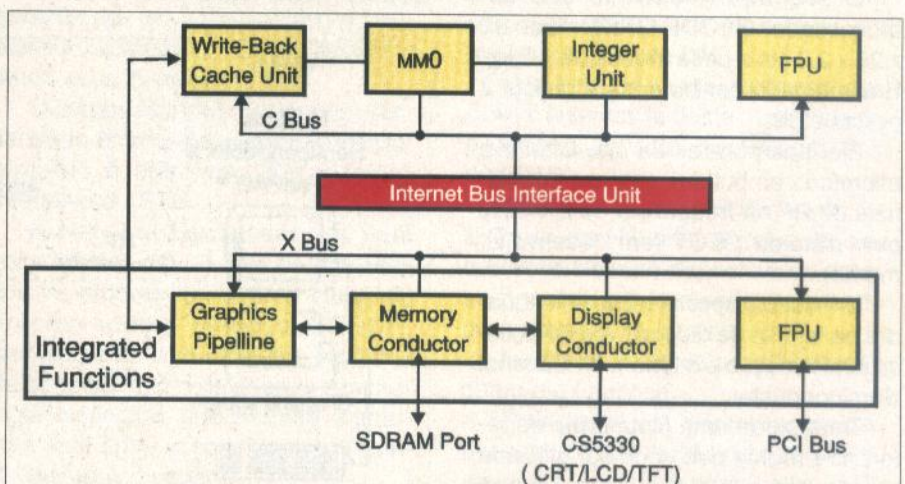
Write-Back Cache Unit

MM0

Integer Unit

FPU

C Bus

Internet Bus Interface Unit

X Bus

Graphics Pipelline

Memory Conductor

Display Conductor

FPU

Integrated Functions

SDRAM Port

CS5330 ( CRT/LCD/TFT)

PCI Bus